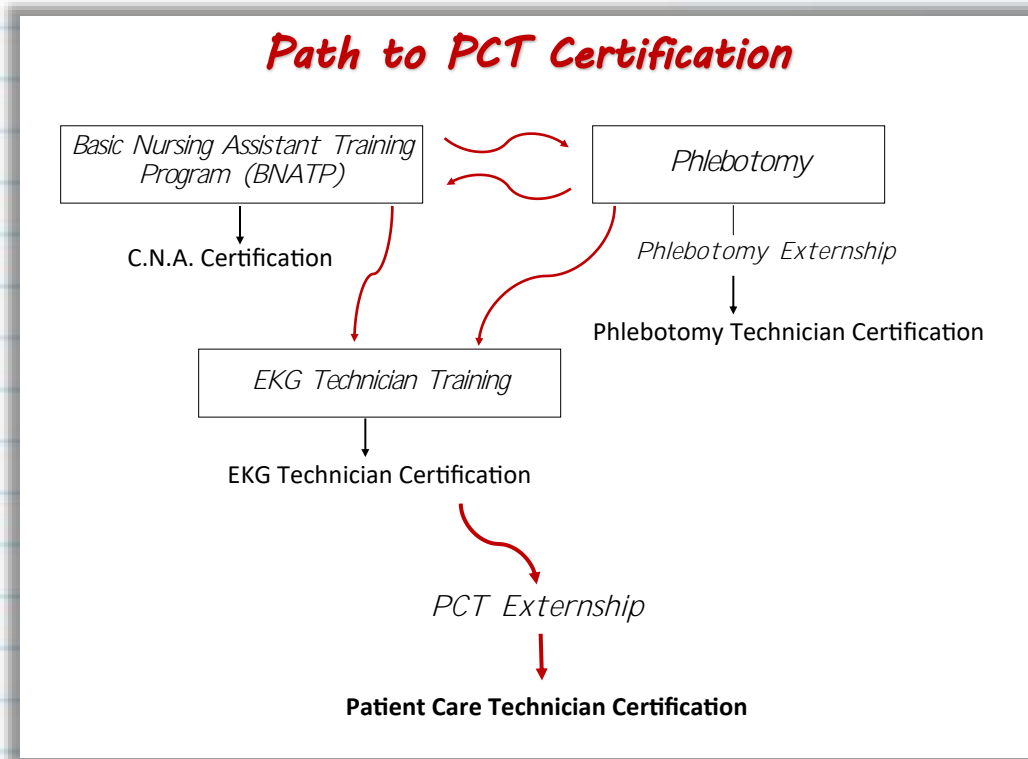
Path to PCT Certification

Basic Nursing Assistant Training Program (BNATP)

Phlebotomy

C.N.A. Certification

Phlebotomy Externship

Phlebotomy Technician Certification

EKG Technician Training

EKG Technician Certification

PCT Externship

Patient Care Technician Certification